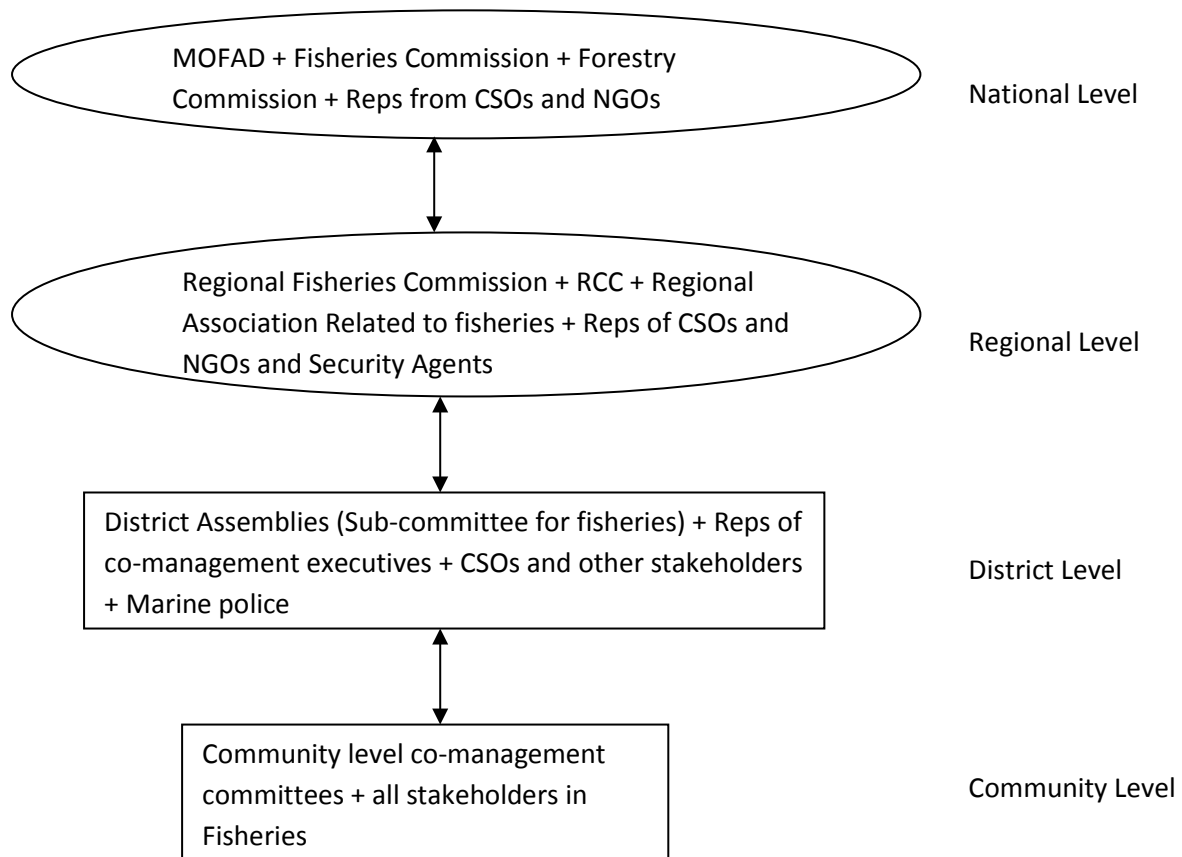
MOFAD + Fisheries Commission + Forestry Commission + Reps from CSOs and NGOs

National Level

Regional Fisheries Commission + RCC + Regional Association Related to fisheries + Reps of CSOs and NGOs and Security Agents

Regional Level

District Assemblies (Sub-committee for fisheries) + Reps of co-management executives + CSOs and other stakeholders + Marine police

District Level

Community level co-management committees + all stakeholders in Fisheries

Community Level